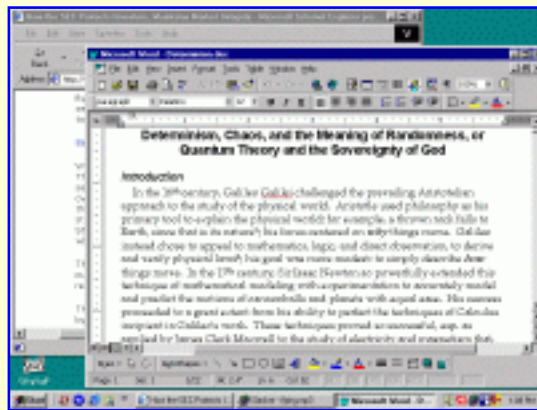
Microsoft Word - Determinism.doc

Determinism, Chaos, and the Meaning of Randomness, or Quantum Theory and the Sovereignty of God

Introduction

In the 16th century, Galileo Galilei challenged the prevailing Aristotelian approach to the study of the physical world. Aristotle used philosophy as his primary tool to explain the physical world: for example, a thrown rock falls to Earth, since that is its nature. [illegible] Galileo instead chose to appeal to mathematics, logic, and direct observation, to derive and verify physical laws; his goal was more modest: to simply describe how things move. In the 17th century, Sir Isaac Newton so powerfully extended this technique of mathematical modeling with experimentation to accurately model and predict the motions of cannonballs and planets with equal ease. His success persuaded to a great extent from his ability to perfect the techniques of Calculus incipient in Galileo's work. These techniques proved so successful, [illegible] applied by James Clerk Maxwell to the study of electricity and magnetism that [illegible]

Start